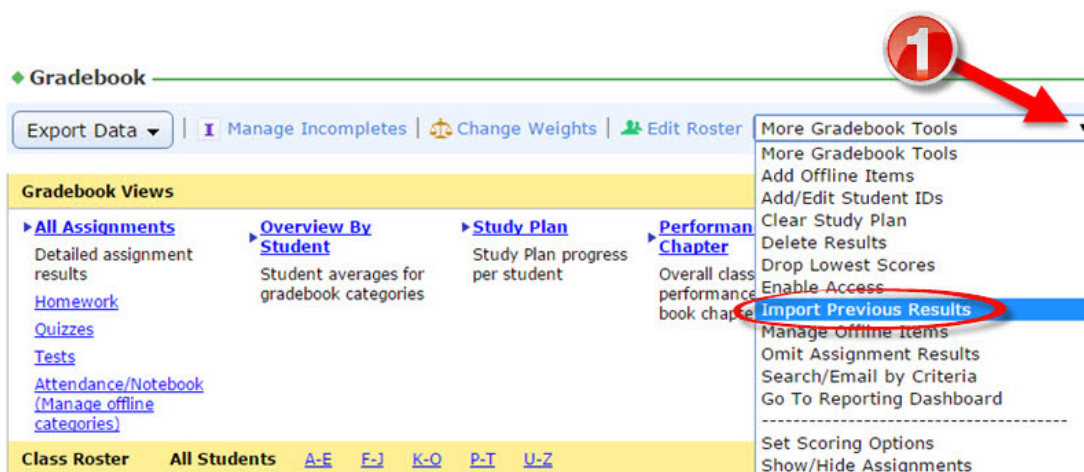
1

Gradebook

Export Data | I Manage Incompletes | Change Weights | Edit Roster | More Gradebook Tools

More Gradebook Tools
Add Offline Items
Add/Edit Student IDs
Clear Study Plan
Delete Results
Drop Lowest Scores
Enable Access
Import Previous Results
Manage Offline Items
Omit Assignment Results
Search/Email by Criteria
Go To Reporting Dashboard
------------------------------------------
Set Scoring Options
Show/Hide Assignments

Gradebook Views

All Assignments
Detailed assignment results
Homework
Quizzes
Tests
Attendance/Notebook (Manage offline categories)

Overview By Student
Student averages for gradebook categories

Study Plan
Study Plan progress per student

Performan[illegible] Chapter
Overall class performance book chapte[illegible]

Class Roster All Students A-E F-J K-O P-T U-Z